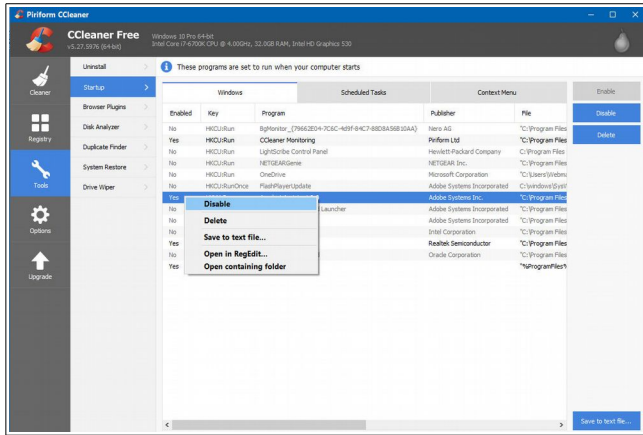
Piriform CCleaner

CCleaner Free
v5.27.5976 (64-bit)

Windows 10 Pro 64-bit
Intel Core i7-6700K CPU @ 4.00GHz, 32.0GB RAM, Intel HD Graphics 530

Cleaner
Registry
Tools
Options
Upgrade

Uninstall
Startup
Browser Plugins
Disk Analyzer
Duplicate Finder
System Restore
Drive Wiper

These programs are set to run when your computer starts

Windows | Scheduled Tasks | Context Menu

| Enabled | Key | Program | Publisher | File |
|---|---|---|---|---|
| No | HKCU:Run | BgMonitor_{79662E04-7C6C-4d9f-84C7-88D8A56B10AA} | Nero AG | "C:\Program Files |
| Yes | HKCU:Run | CCleaner Monitoring | Piriform Ltd | "C:\Program Files |
| No | HKCU:Run | LightScribe Control Panel | Hewlett-Packard Company | C:\Program Files |
| No | HKCU:Run | NETGEARGenie | NETGEAR Inc. | "C:\Program Files |
| No | HKCU:Run | OneDrive | Microsoft Corporation | "C:\Users\Webma |
| No | HKCU:RunOnce | FlashPlayerUpdate | Adobe Systems Incorporated | C:\windows\SysV |
| Yes | | | Adobe Systems Inc. | "C:\Program Files |
| No | | Launcher | Adobe Systems Incorporated | "C:\Program Files |
| No | | | Adobe Systems Incorporated | "C:\Program Files |
| No | | | Intel Corporation | "C:\Program Files |
| Yes | | | Realtek Semiconductor | "C:\Program Files |
| No | | | Oracle Corporation | "C:\Program Files |
| Yes | | | | "%ProgramFiles% |

Disable
Delete
Save to text file...
Open in RegEdit...
Open containing folder

Enable
Disable
Delete

Save to text file...